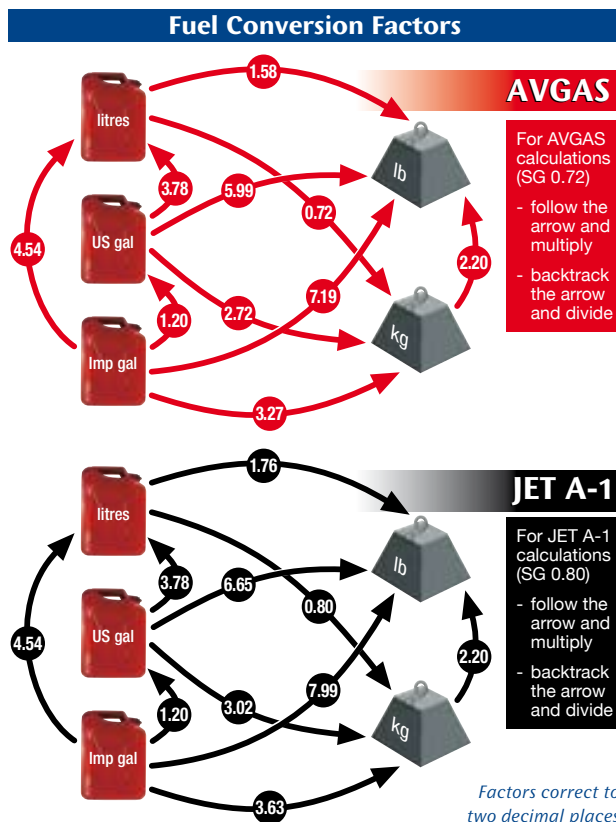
Fuel Conversion Factors

AVGAS

For AVGAS calculations (SG 0.72)

- follow the arrow and multiply

- backtrack the arrow and divide

litres
US gal
Imp gal
lb
kg

1.58
3.78
5.99
0.72
4.54
2.20
1.20
2.72
7.19
3.27

JET A-1

For JET A-1 calculations (SG 0.80)

- follow the arrow and multiply

- backtrack the arrow and divide

litres
US gal
Imp gal
lb
kg

1.76
3.78
6.65
0.80
4.54
2.20
1.20
3.02
7.99
3.63

Factors correct to two decimal places